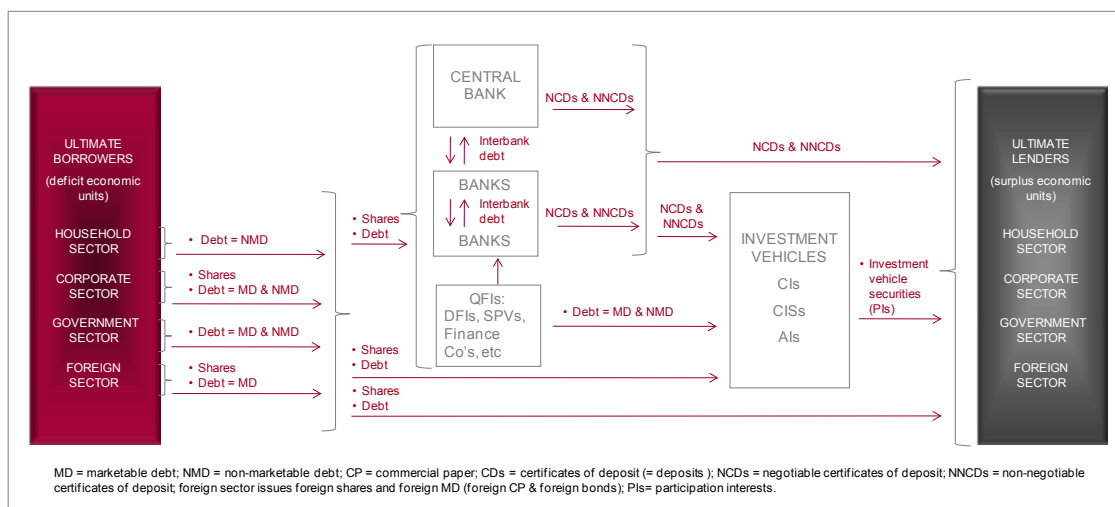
ULTIMATE BORROWERS

(deficit economic units)

HOUSEHOLD SECTOR

CORPORATE SECTOR

GOVERNMENT SECTOR

FOREIGN SECTOR

• Debt = NMD

• Shares
• Debt = MD & NMD

• Debt = MD & NMD

• Shares
• Debt = MD

• Shares
• Debt

CENTRAL BANK

Interbank debt

BANKS

Interbank debt

BANKS

QFIs: DFIs, SPVs, Finance Co's, etc

NCDs & NNCDs

NCDs & NNCDs

NCDs & NNCDs

NCDs & NNCDs

• Debt = MD & NMD

• Shares
• Debt

• Shares
• Debt

INVESTMENT VEHICLES

CIs

CISs

AIs

• Investment vehicle securities (PIs)

ULTIMATE LENDERS

(surplus economic units)

HOUSEHOLD SECTOR

CORPORATE SECTOR

GOVERNMENT SECTOR

FOREIGN SECTOR

MD = marketable debt; NMD = non-marketable debt; CP = commercial paper; CDs = certificates of deposit (= deposits ); NCDs = negotiable certificates of deposit; NNCDs = non-negotiable certificates of deposit; foreign sector issues foreign shares and foreign MD (foreign CP & foreign bonds); PIs= participation interests.